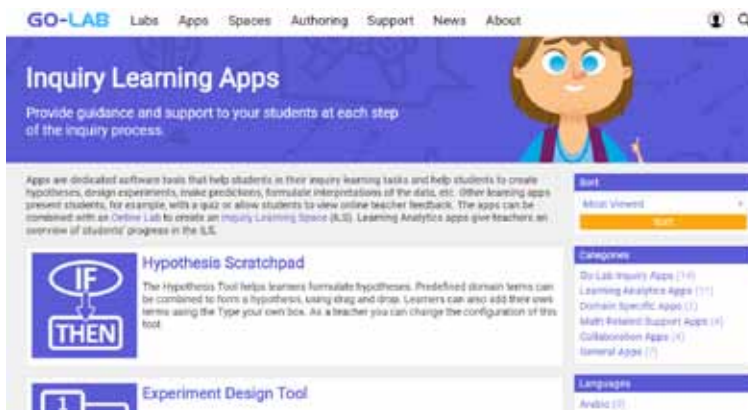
GO-LAB Labs Apps Spaces Authoring Support News About

Inquiry Learning Apps

Provide guidance and support to your students at each step of the inquiry process.

Apps are dedicated software tools that help students in their inquiry learning tasks and help students to create hypotheses, design experiments, make predictions, formulate interpretations of the data, etc. Other learning apps present students, for example, with a quiz or allow students to view online teacher feedback. The apps can be combined with an Online Lab to create an Inquiry Learning Space (ILS). Learning Analytics apps give teachers an overview of students' progress in the ILS.

IF THEN

Hypothesis Scratchpad

The Hypothesis Tool helps learners formulate hypotheses. Predefined domain terms can be combined to form a hypothesis, using drag and drop. Learners can also add their own terms using the Type your own box. As a teacher you can change the configuration of this tool.

Experiment Design Tool

Sort

Most Viewed

Sort

Categories

Go-Lab Inquiry Apps (14)
Learning Analytics Apps (11)
Domain Specific Apps (2)
Math Related Support Apps (4)
Collaboration Apps (4)
General Apps (7)

Languages

Arabic (9)